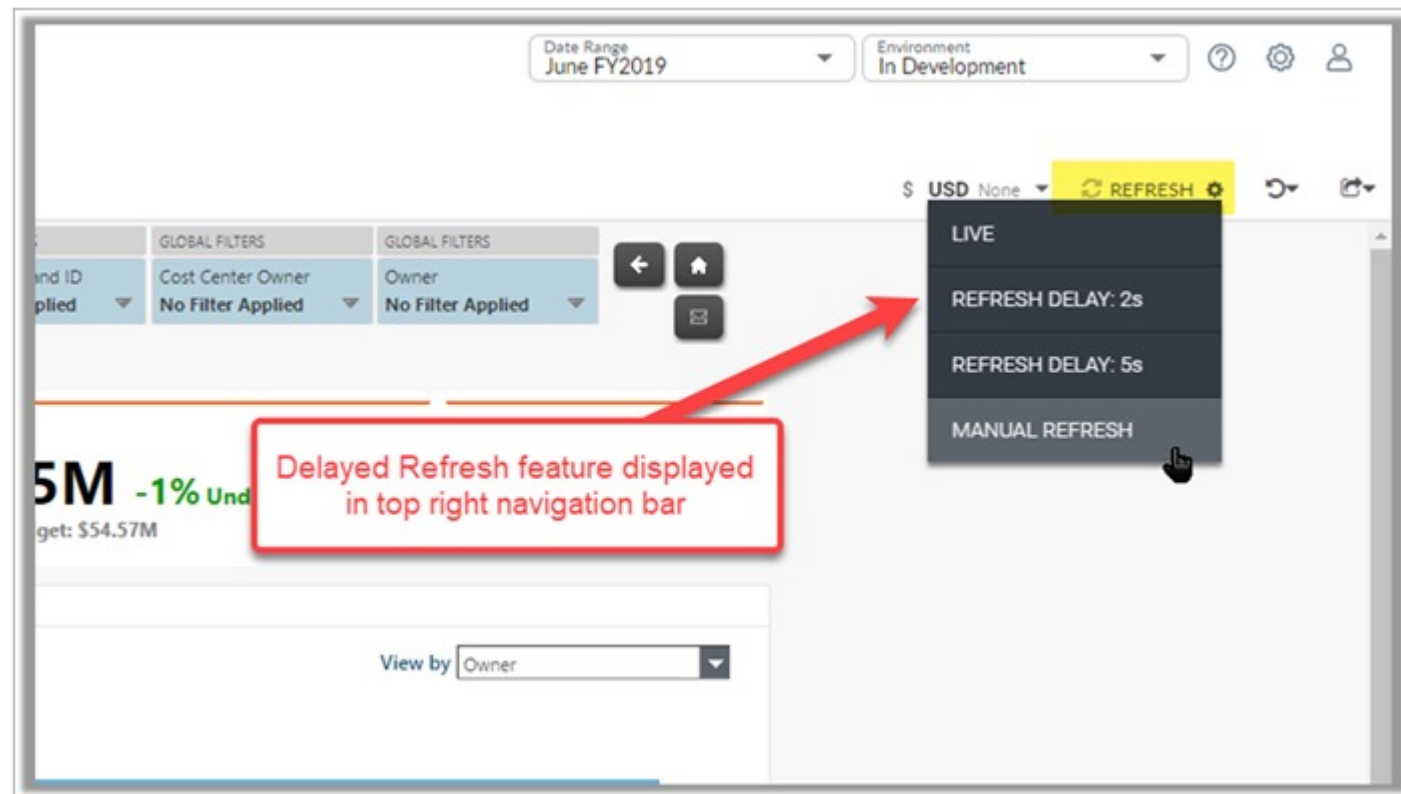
Date Range
June FY2019

Environment
In Development

$ USD None

REFRESH

LIVE

REFRESH DELAY: 2s

REFRESH DELAY: 5s

MANUAL REFRESH

S

GLOBAL FILTERS

GLOBAL FILTERS

and ID
plied

Cost Center Owner
No Filter Applied

Owner
No Filter Applied

5M -1% Und

get: $54.57M

Delayed Refresh feature displayed in top right navigation bar

View by Owner